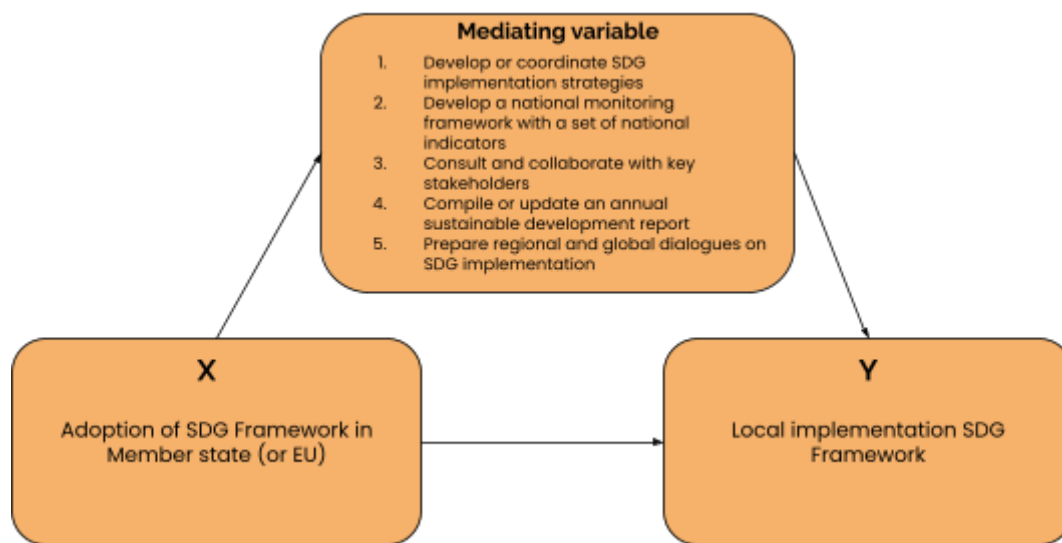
Mediating variable

1. Develop or coordinate SDG implementation strategies
2. Develop a national monitoring framework with a set of national indicators
3. Consult and collaborate with key stakeholders
4. Compile or update an annual sustainable development report
5. Prepare regional and global dialogues on SDG implementation

X

Adoption of SDG Framework in Member state (or EU)

Y

Local implementation SDG Framework